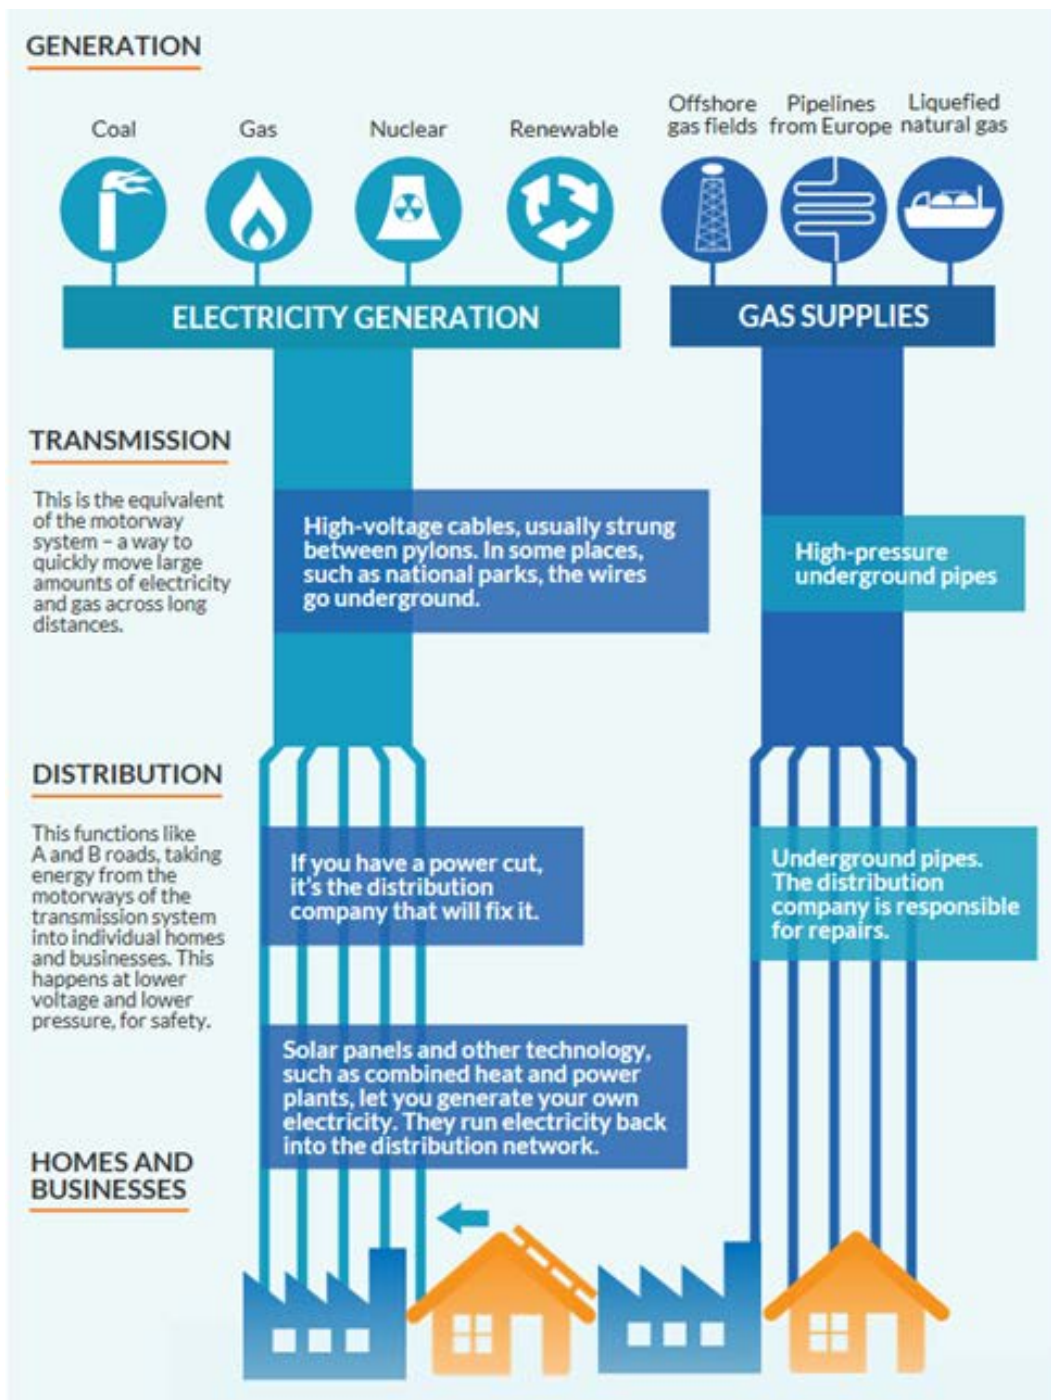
GENERATION

Coal

Gas

Nuclear

Renewable

Offshore gas fields

Pipelines from Europe

Liquefied natural gas

ELECTRICITY GENERATION

GAS SUPPLIES

TRANSMISSION

This is the equivalent of the motorway system – a way to quickly move large amounts of electricity and gas across long distances.

High-voltage cables, usually strung between pylons. In some places, such as national parks, the wires go underground.

High-pressure underground pipes

DISTRIBUTION

This functions like A and B roads, taking energy from the motorways of the transmission system into individual homes and businesses. This happens at lower voltage and lower pressure, for safety.

If you have a power cut, it's the distribution company that will fix it.

Underground pipes. The distribution company is responsible for repairs.

Solar panels and other technology, such as combined heat and power plants, let you generate your own electricity. They run electricity back into the distribution network.

HOMES AND BUSINESSES